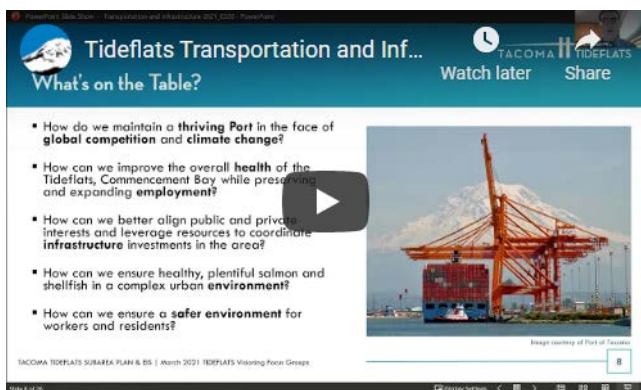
PowerPoint Slide Show - Transportation and Infrastructure 2021_0308 - PowerPoint

Tideflats Transportation and Inf...

Watch later

Share

TACOMA TIDEFLATS

What's on the Table?

▪ How do we maintain a thriving Port in the face of global competition and climate change?

▪ How can we improve the overall health of the Tideflats, Commencement Bay while preserving and expanding employment?

▪ How can we better align public and private interests and leverage resources to coordinate infrastructure investments in the area?

▪ How can we ensure healthy, plentiful salmon and shellfish in a complex urban environment?

▪ How can we ensure a safer environment for workers and residents?

Image courtesy of Port of Tacoma

TACOMA TIDEFLATS SUBAREA PLAN & EIS | March 2021 TIDEFLATS Visioning Focus Groups

8

Slide 8 of 26